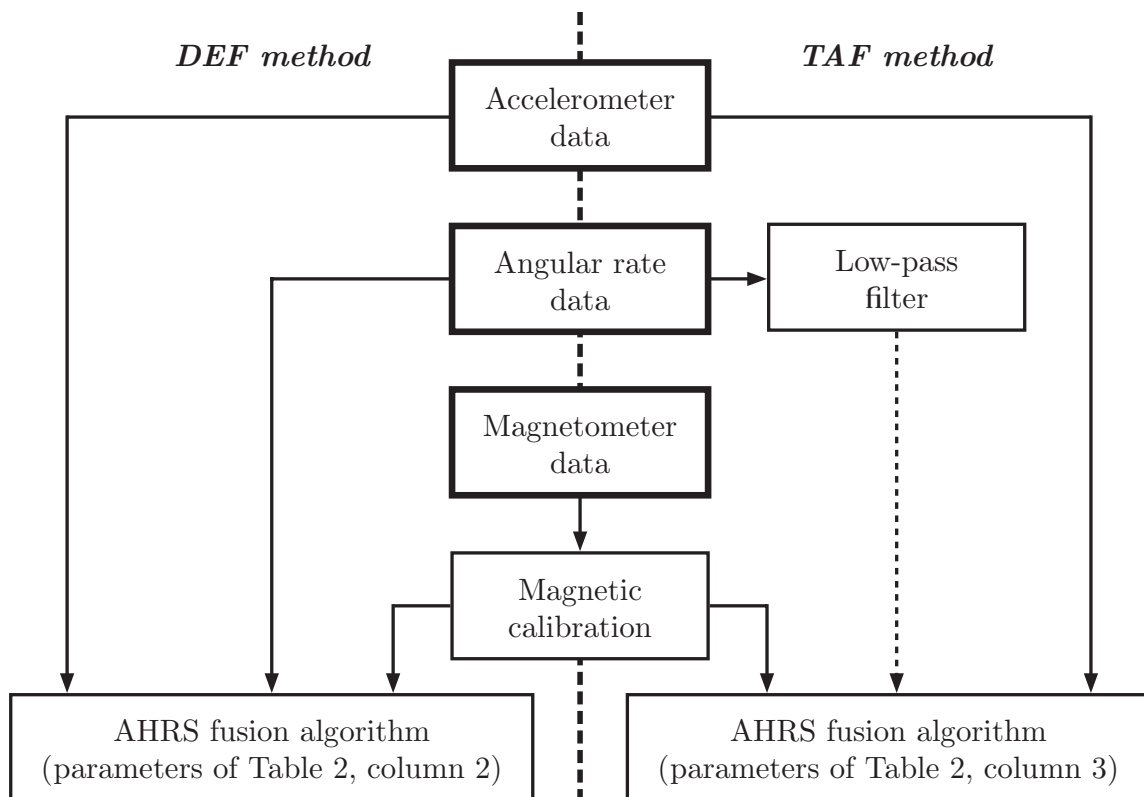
DEF method

TAF method

Accelerometer data

Angular rate data

Low-pass filter

Magnetometer data

Magnetic calibration

AHRS fusion algorithm (parameters of Table 2, column 2)

AHRS fusion algorithm (parameters of Table 2, column 3)